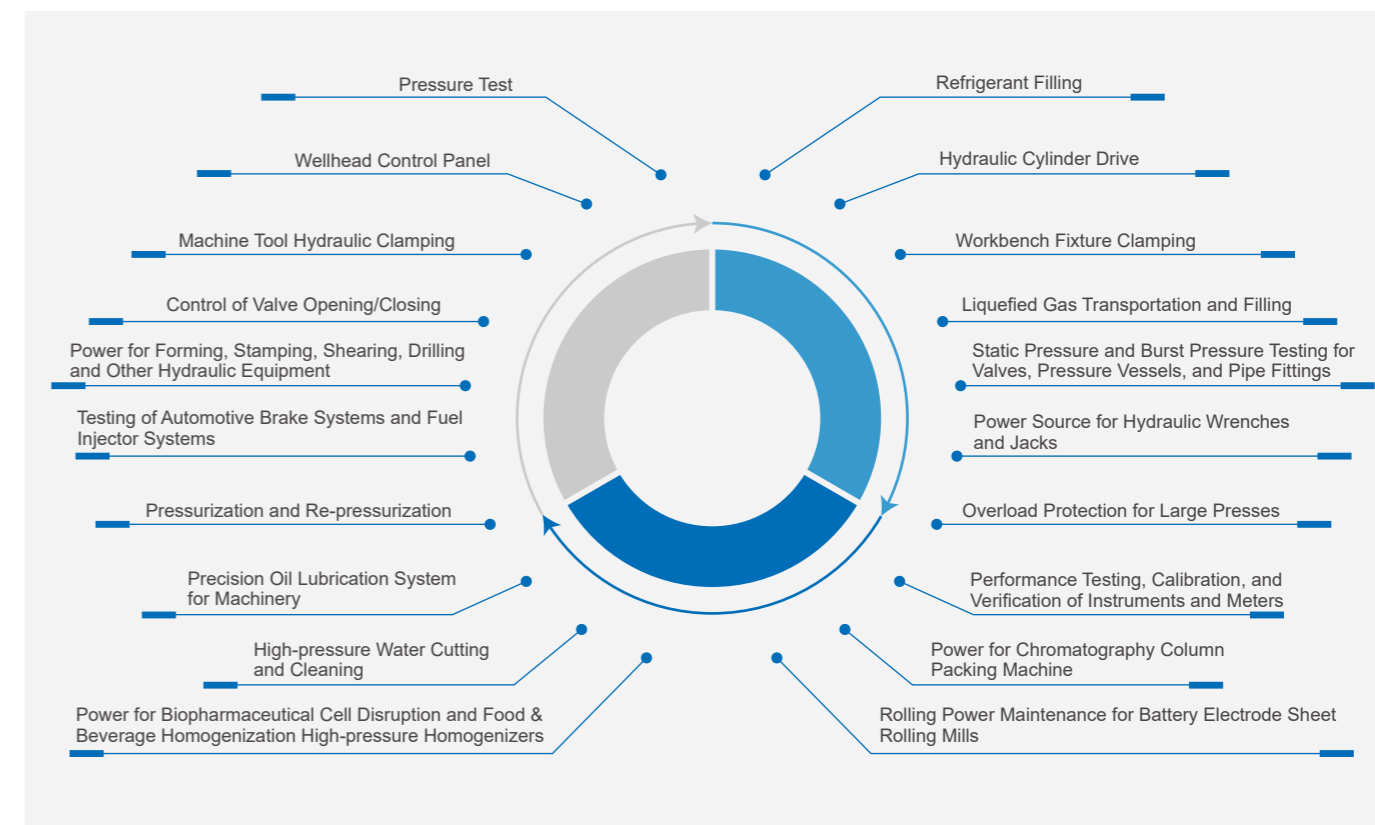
Pressure Test

Wellhead Control Panel

Machine Tool Hydraulic Clamping

Control of Valve Opening/Closing

Power for Forming, Stamping, Shearing, Drilling and Other Hydraulic Equipment

Testing of Automotive Brake Systems and Fuel Injector Systems

Pressurization and Re-pressurization

Precision Oil Lubrication System for Machinery

High-pressure Water Cutting and Cleaning

Power for Biopharmaceutical Cell Disruption and Food & Beverage Homogenization High-pressure Homogenizers

Refrigerant Filling

Hydraulic Cylinder Drive

Workbench Fixture Clamping

Liquefied Gas Transportation and Filling

Static Pressure and Burst Pressure Testing for Valves, Pressure Vessels, and Pipe Fittings

Power Source for Hydraulic Wrenches and Jacks

Overload Protection for Large Presses

Performance Testing, Calibration, and Verification of Instruments and Meters

Power for Chromatography Column Packing Machine

Rolling Power Maintenance for Battery Electrode Sheet Rolling Mills